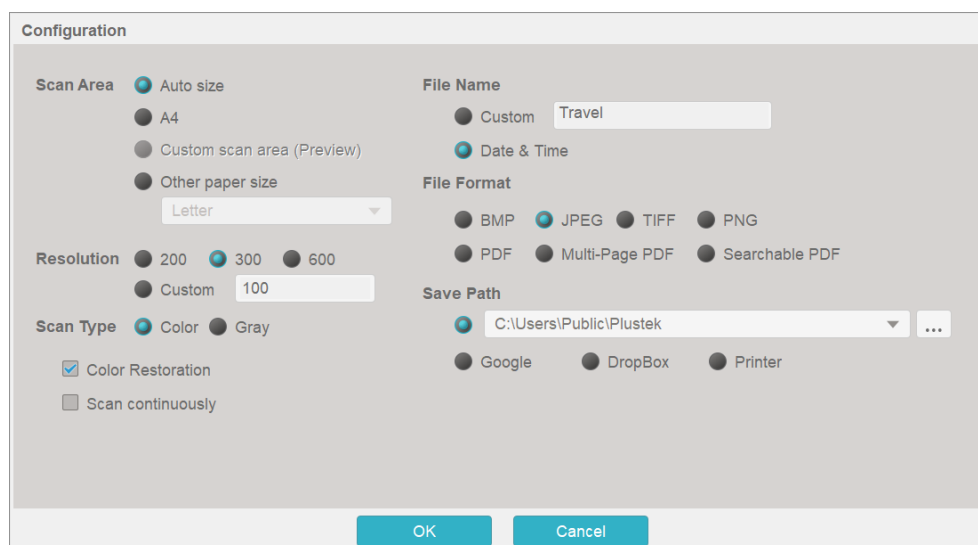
Configuration

Scan Area
Auto size
A4
Custom scan area (Preview)
Other paper size
Letter

Resolution
200
300
600
Custom
100

Scan Type
Color
Gray

Color Restoration
Scan continuously

File Name
Custom
Travel
Date & Time

File Format
BMP
JPEG
TIFF
PNG
PDF
Multi-Page PDF
Searchable PDF

Save Path
C:\Users\Public\Plustek
...
Google
DropBox
Printer

OK
Cancel